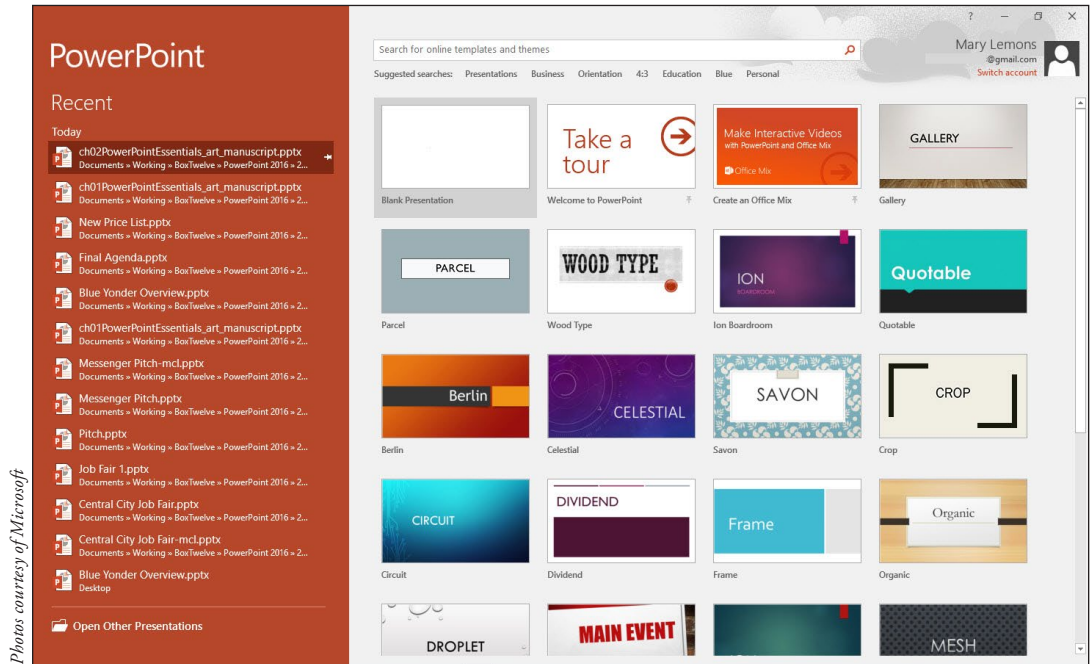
Photos courtesy of Microsoft

PowerPoint

Recent

Today

ch02PowerPointEssentials_art_manuscript.pptx
Documents » Working » BoxTwelve » PowerPoint 2016 » 2...

ch01PowerPointEssentials_art_manuscript.pptx
Documents » Working » BoxTwelve » PowerPoint 2016 » 2...

New Price List.pptx
Documents » Working » BoxTwelve » PowerPoint 2016 » 2...

Final Agenda.pptx
Documents » Working » BoxTwelve » PowerPoint 2016 » 2...

Blue Yonder Overview.pptx
Documents » Working » BoxTwelve » PowerPoint 2016 » 2...

ch01PowerPointEssentials_art_manuscript.pptx
Documents » Working » BoxTwelve » PowerPoint 2016 » 2...

Messenger Pitch-mcl.pptx
Documents » Working » BoxTwelve » PowerPoint 2016 » 2...

Messenger Pitch.pptx
Documents » Working » BoxTwelve » PowerPoint 2016 » 2...

Pitch.pptx
Documents » Working » BoxTwelve » PowerPoint 2016 » 2...

Job Fair 1.pptx
Documents » Working » BoxTwelve » PowerPoint 2016 » 2...

Central City Job Fair.pptx
Documents » Working » BoxTwelve » PowerPoint 2016 » 2...

Central City Job Fair-mcl.pptx
Documents » Working » BoxTwelve » PowerPoint 2016 » 2...

Blue Yonder Overview.pptx
Desktop

Open Other Presentations

Search for online templates and themes

Suggested searches: Presentations Business Orientation 4:3 Education Blue Personal

? – □ ×

Mary Lemons
@gmail.com
Switch account

Blank Presentation

Take a tour
Welcome to PowerPoint

Make Interactive Videos with PowerPoint and Office Mix
Office Mix
Create an Office Mix

GALLERY
Gallery

PARCEL
Parcel

WOOD TYPE
Wood Type

ION
BOARDROOM
Ion Boardroom

Quotable
Quotable

Berlin
Berlin

CELESTIAL
Celestial

SAVON
Savon

CROP
Crop

CIRCUIT
Circuit

DIVIDEND
Dividend

Frame
Frame

Organic
Organic

DROPLET

MAIN EVENT

MESH